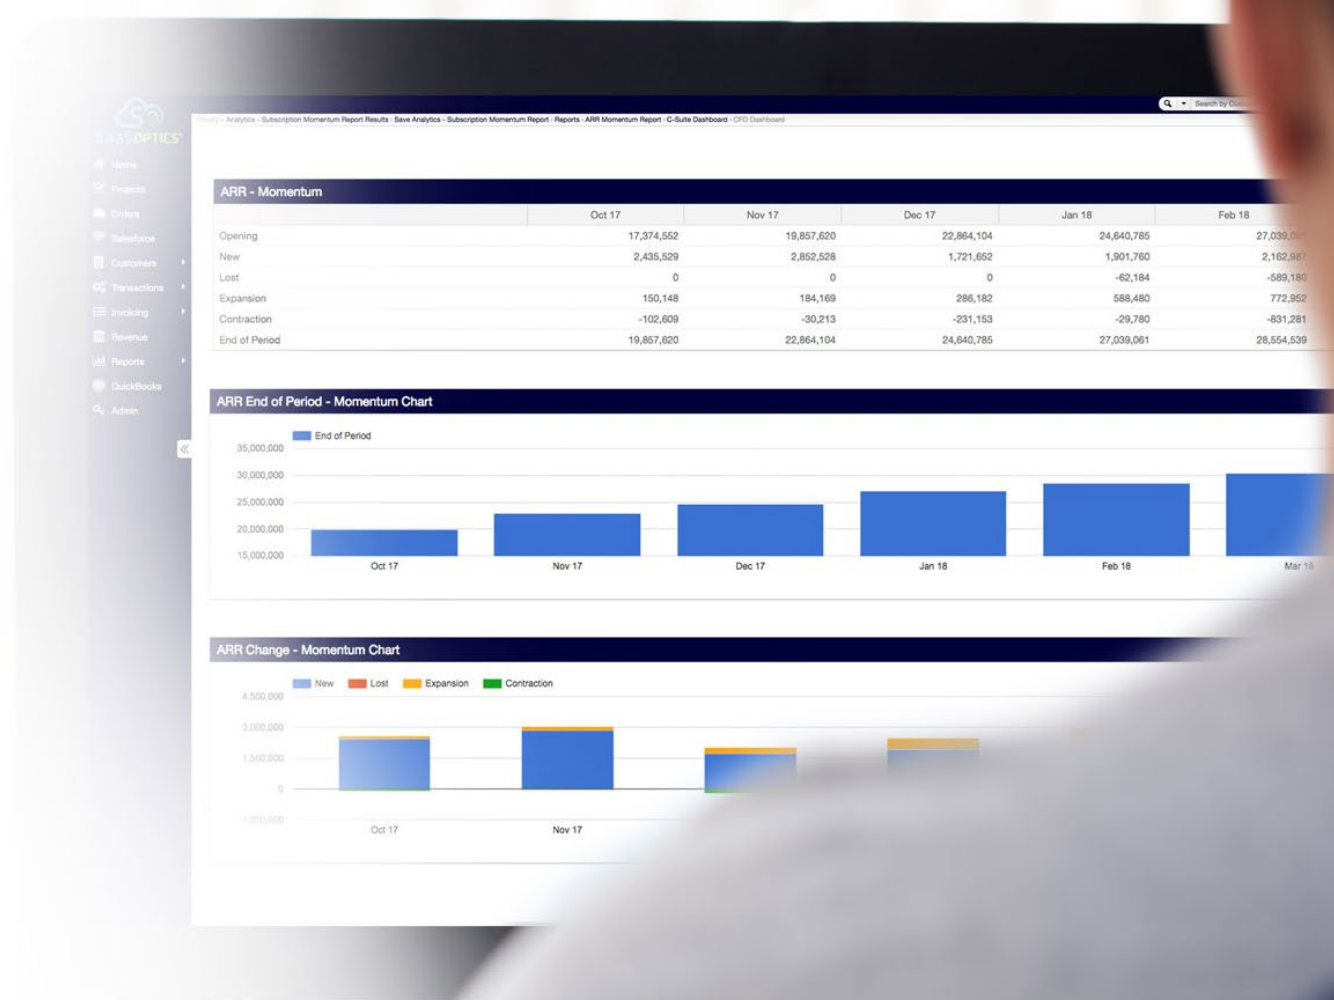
SaaSOPTICS

Home
Projects
Orders
Salesforce
Customers
Transactions
Invoicing
Revenue
Reports
QuickBooks
Admin

Search by Co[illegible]

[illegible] · Analytics · Subscription Momentum Report Results · Save Analytics · Subscription Momentum Report · Reports · ARR Momentum Report · C-Suite Dashboard · CFO Dashboard

ARR - Momentum

| | Oct 17 | Nov 17 | Dec 17 | Jan 18 | Feb 18 |
|---|---|---|---|---|---|
| Opening | 17,374,552 | 19,857,620 | 22,864,104 | 24,640,785 | 27,039,0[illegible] |
| New | 2,435,529 | 2,852,528 | 1,721,652 | 1,901,760 | 2,162,9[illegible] |
| Lost | 0 | 0 | 0 | -62,184 | -589,180 |
| Expansion | 150,148 | 184,169 | 286,182 | 588,480 | 772,952 |
| Contraction | -102,609 | -30,213 | -231,153 | -29,780 | -831,281 |
| End of Period | 19,857,620 | 22,864,104 | 24,640,785 | 27,039,061 | 28,554,539 |

ARR End of Period - Momentum Chart

End of Period

35,000,000
30,000,000
25,000,000
20,000,000
15,000,000

Oct 17
Nov 17
Dec 17
Jan 18
Feb 18
Mar 18

ARR Change - Momentum Chart

New
Lost
Expansion
Contraction

4,500,000
3,000,000
1,500,000
0
-1,500,000

Oct 17
Nov 17